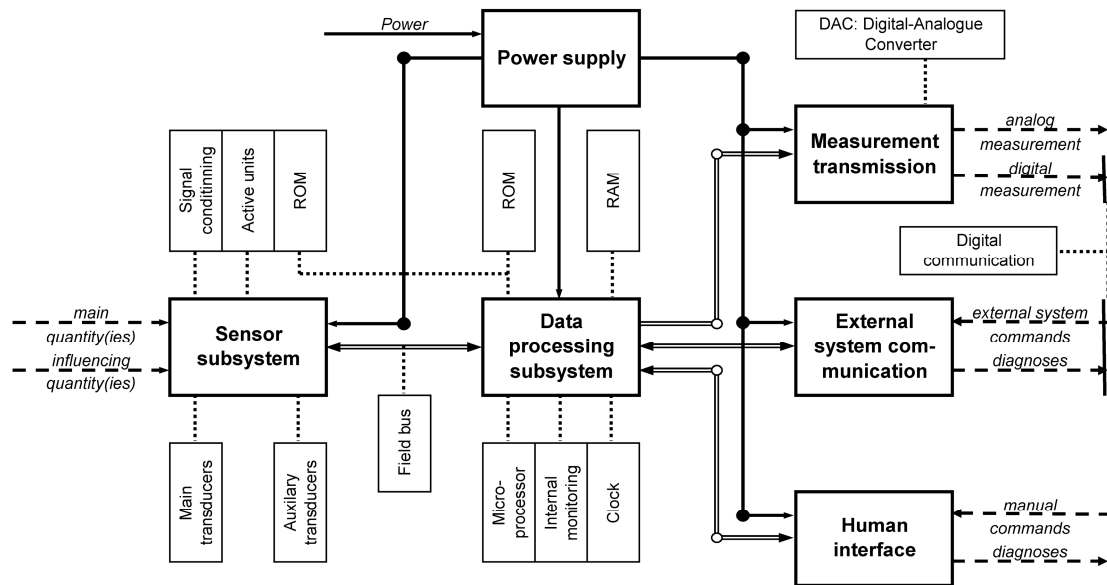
Power

Power supply

DAC: Digital-Analogue Converter

Signal conditinning

Active units

ROM

ROM

RAM

Measurement transmission

analog measurement

digital measurement

Digital communication

main quantity(ies)

influencing quantity(ies)

Sensor subsystem

Data processing subsystem

External system communication

external system commands

diagnoses

Field bus

Main transducers

Auxilary transducers

Microprocessor

Internal monitoring

Clock

Human interface

manual commands

diagnoses